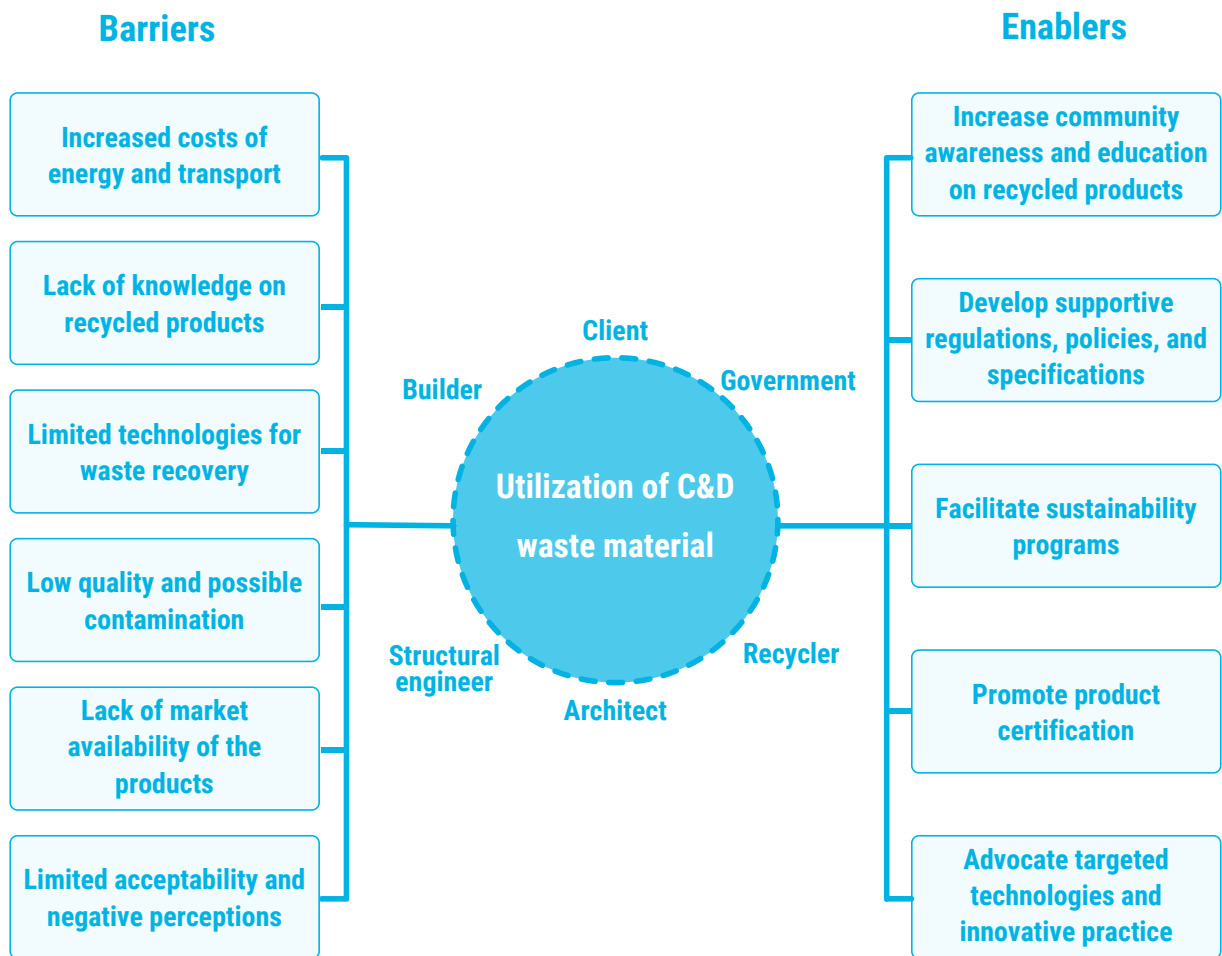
Barriers

Increased costs of energy and transport

Lack of knowledge on recycled products

Limited technologies for waste recovery

Low quality and possible contamination

Lack of market availability of the products

Limited acceptability and negative perceptions

Client

Builder

Government

Utilization of C&D waste material

Structural engineer

Recycler

Architect

Enablers

Increase community awareness and education on recycled products

Develop supportive regulations, policies, and specifications

Facilitate sustainability programs

Promote product certification

Advocate targeted technologies and innovative practice